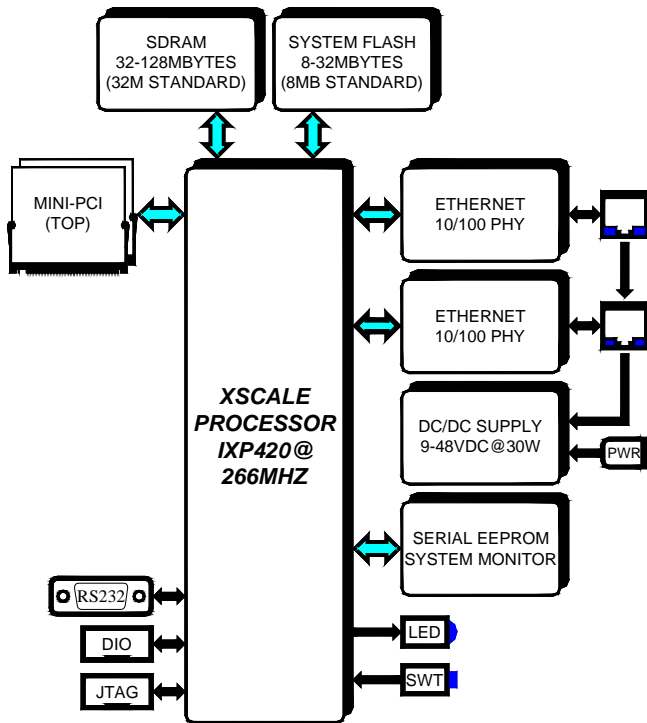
SDRAM
32-128MBYTES
(32M STANDARD)

SYSTEM FLASH
8-32MBYTES
(8MB STANDARD)

MINI-PCI
(TOP)

ETHERNET
10/100 PHY

ETHERNET
10/100 PHY

XSCALE
PROCESSOR
IXP420@
266MHZ

DC/DC SUPPLY
9-48VDC@30W

PWR

SERIAL EEPROM
SYSTEM MONITOR

RS232

DIO

JTAG

LED

SWT